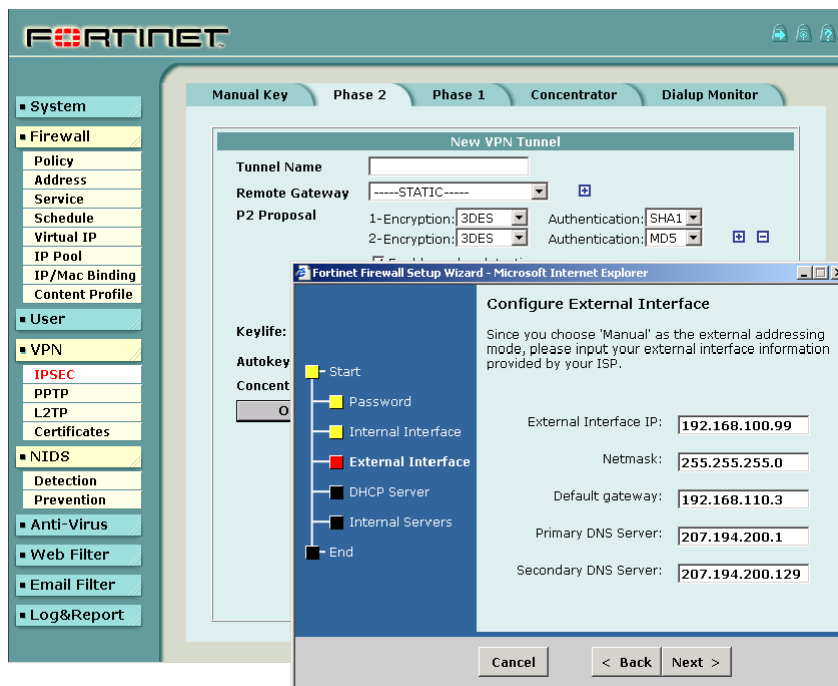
FORTINET

System
Firewall
Policy
Address
Service
Schedule
Virtual IP
IP Pool
IP/Mac Binding
Content Profile
User
VPN
IPSEC
PPTP
L2TP
Certificates
NIDS
Detection
Prevention
Anti-Virus
Web Filter
Email Filter
Log&Report

Manual Key
Phase 2
Phase 1
Concentrator
Dialup Monitor

New VPN Tunnel
Tunnel Name
Remote Gateway -----STATIC-----
P2 Proposal
1-Encryption: 3DES Authentication: SHA1
2-Encryption: 3DES Authentication: MD5
Keylife:
Autokey
Concent
O

Fortinet Firewall Setup Wizard - Microsoft Internet Explorer

Start
Password
Internal Interface
External Interface
DHCP Server
Internal Servers
End

Configure External Interface

Since you choose 'Manual' as the external addressing mode, please input your external interface information provided by your ISP.

External Interface IP: 192.168.100.99
Netmask: 255.255.255.0
Default gateway: 192.168.110.3
Primary DNS Server: 207.194.200.1
Secondary DNS Server: 207.194.200.129

Cancel
< Back
Next >